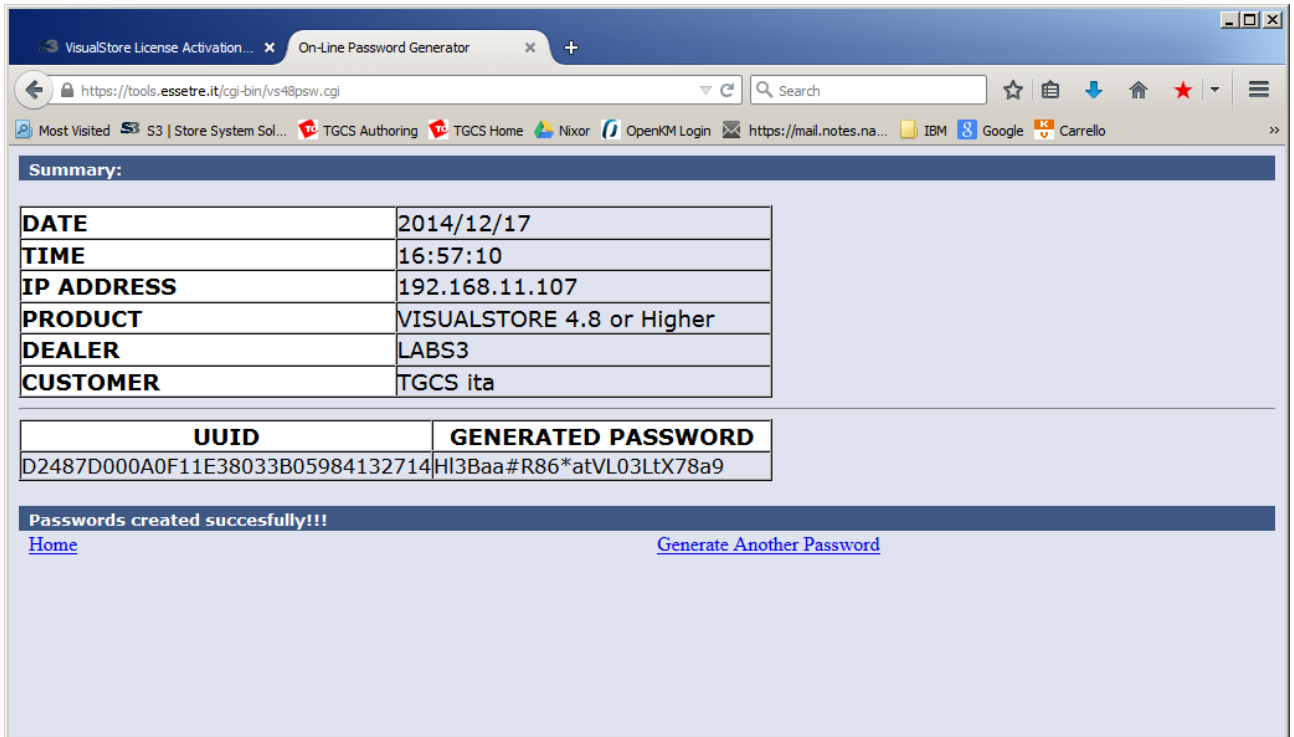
VisualStore License Activation... ✕ On-Line Password Generator ✕ +

https://tools.essetre.it/cgi-bin/vs48psw.cgi

Search

Most Visited S3 | Store System Sol... TGCS Authoring TGCS Home Nixor OpenKM Login https://mail.notes.na... IBM Google Carrello

Summary:

| DATE | 2014/12/17 |
|---|---|
| TIME | 16:57:10 |
| IP ADDRESS | 192.168.11.107 |
| PRODUCT | VISUALSTORE 4.8 or Higher |
| DEALER | LABS3 |
| CUSTOMER | TGCS ita |

| UUID | GENERATED PASSWORD |
|---|---|
| D2487D000A0F11E38033B05984132714 | Hl3Baa#R86*atVL03LtX78a9 |

Passwords created succesfully!!!

Home

Generate Another Password